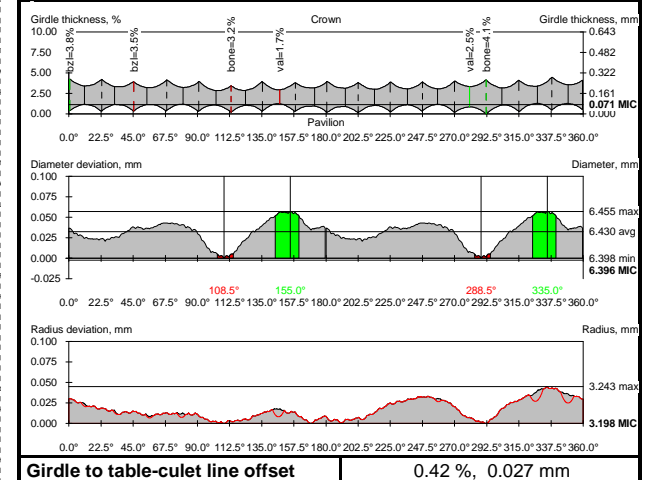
Girdle thickness, %
Crown
Girdle thickness, mm
10.00
7.50
5.00
2.50
0.00
bzl=3.8%
bzl=3.5%
bone=3.2%
val=1.7%
val=2.5%
bone=4.1%
0.643
0.482
0.322
0.161
0.071 MIC
0.000
Pavilion
0.0° 22.5° 45.0° 67.5° 90.0° 112.5° 135.0° 157.5° 180.0° 202.5° 225.0° 247.5° 270.0° 292.5° 315.0° 337.5° 360.0°

Diameter deviation, mm
Diameter, mm
0.100
0.075
0.050
0.025
0.000
-0.025
6.455 max
6.430 avg
6.398 min
6.396 MIC
108.5°
155.0°
288.5°
335.0°
0.0° 22.5° 45.0° 67.5° 90.0° 112.5° 135.0° 157.5° 180.0° 202.5° 225.0° 247.5° 270.0° 292.5° 315.0° 337.5° 360.0°

Radius deviation, mm
Radius, mm
0.100
0.075
0.050
0.025
0.000
3.243 max
3.198 MIC
0.0° 22.5° 45.0° 67.5° 90.0° 112.5° 135.0° 157.5° 180.0° 202.5° 225.0° 247.5° 270.0° 292.5° 315.0° 337.5° 360.0°

| Girdle to table-culet line offset | 0.42 %, 0.027 mm |